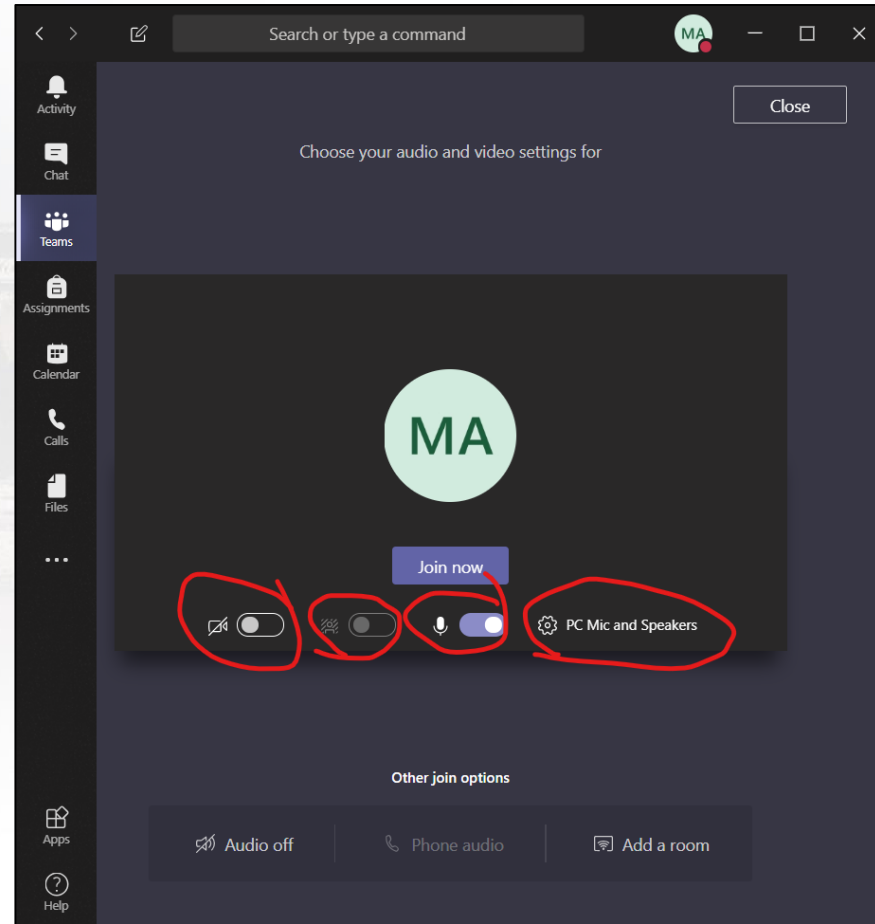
Search or type a command

MA

Activity

Chat

Teams

Assignments

Calendar

Calls

Files

...

Apps

Help

Close

Choose your audio and video settings for

MA

Join now

PC Mic and Speakers

Other join options

Audio off

Phone audio

Add a room